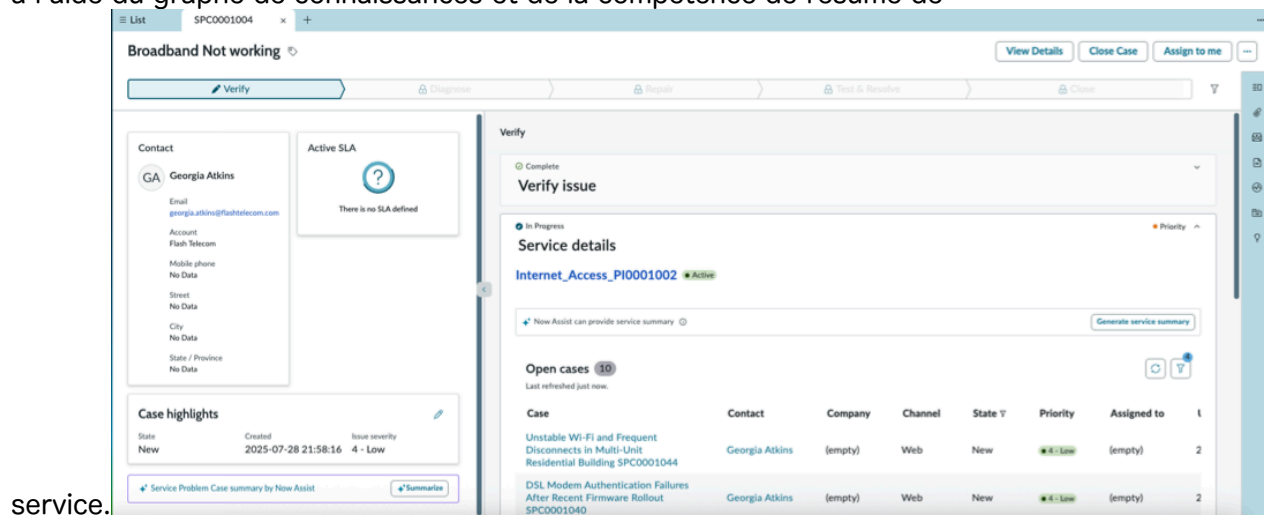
à l'aide du graphe de connaissances et de la compétence de résumé de

List SPC0001004 × +

Broadband Not working

View Details Close Case Assign to me ...

Verify Diagnose Repair Test & Resolve Close

Contact

GA Georgia Atkins

Email
georgia.atkins@flashtelecom.com

Account
Flash Telecom

Mobile phone
No Data

Street
No Data

City
No Data

State / Province
No Data

Active SLA

There is no SLA defined

Case highlights

| State | Created | Issue severity |
|---|---|---|
| New | 2025-07-28 21:58:16 | 4 - Low |

Service Problem Case summary by Now Assist Summarize

Verify

Complete
Verify issue

In Progress
Service details

Priority

Internet_Access_PI0001002 Active

Now Assist can provide service summary

Generate service summary

Open cases 10
Last refreshed just now.

| Case | Contact | Company | Channel | State | Priority | Assigned to | |
|---|---|---|---|---|---|---|---|
| Unstable Wi-Fi and Frequent Disconnects in Multi-Unit Residential Building SPC0001044 | Georgia Atkins | (empty) | Web | New | 4 - Low | (empty) | 2 |
| DSL Modem Authentication Failures After Recent Firmware Rollout SPC0001040 | Georgia Atkins | (empty) | Web | New | 4 - Low | (empty) | 2 |

service.